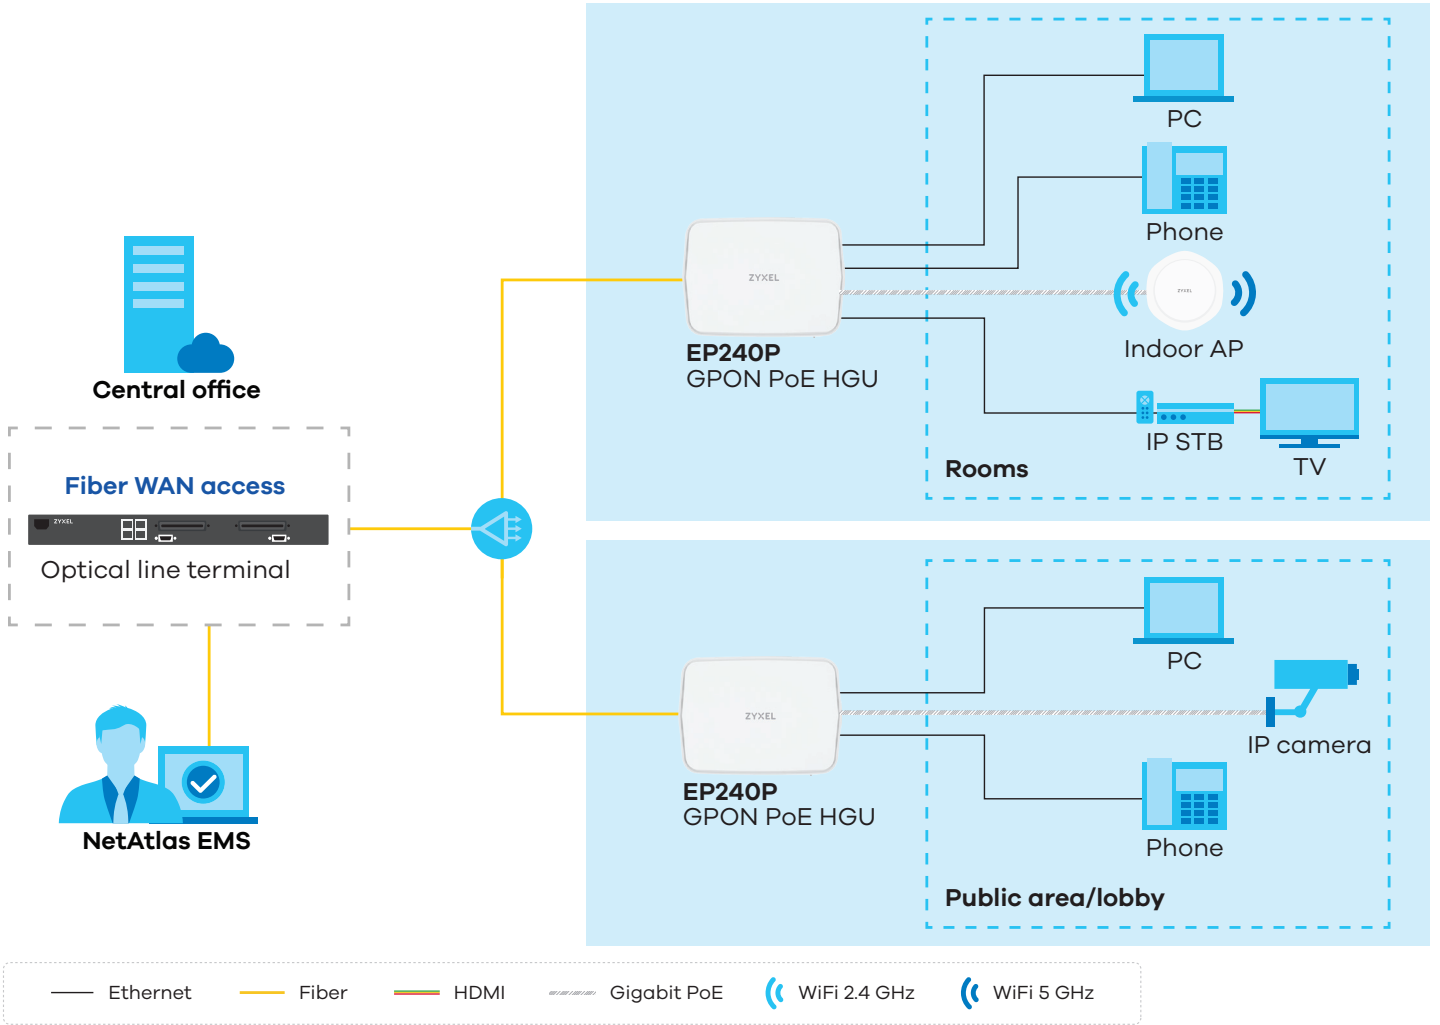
Central office

Fiber WAN access

ZYXEL

Optical line terminal

NetAtlas EMS

ZYXEL

EP240P
GPON PoE HGU

PC

Phone

Indoor AP

IP STB

TV

Rooms

ZYXEL

EP240P
GPON PoE HGU

PC

IP camera

Phone

Public area/lobby

Ethernet Fiber HDMI Gigabit PoE WiFi 2.4 GHz WiFi 5 GHz